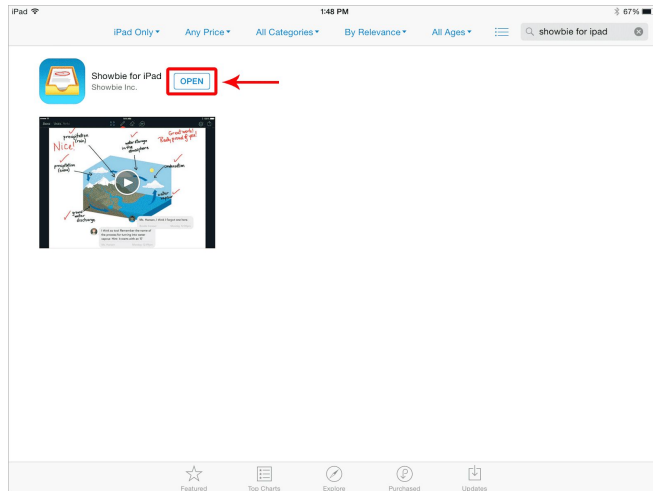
iPad 1:48 PM 67%

iPad Only ▾ Any Price ▾ All Categories ▾ By Relevance ▾ All Ages ▾

showbie for ipad

Showbie for iPad
Showbie Inc.

OPEN

Nice!
precipitation (rain)
water vapour
Great work! Really proud of you!
precipitation (snow)
condensation
water discharge
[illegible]

Featured Top Charts Explore Purchased Updates